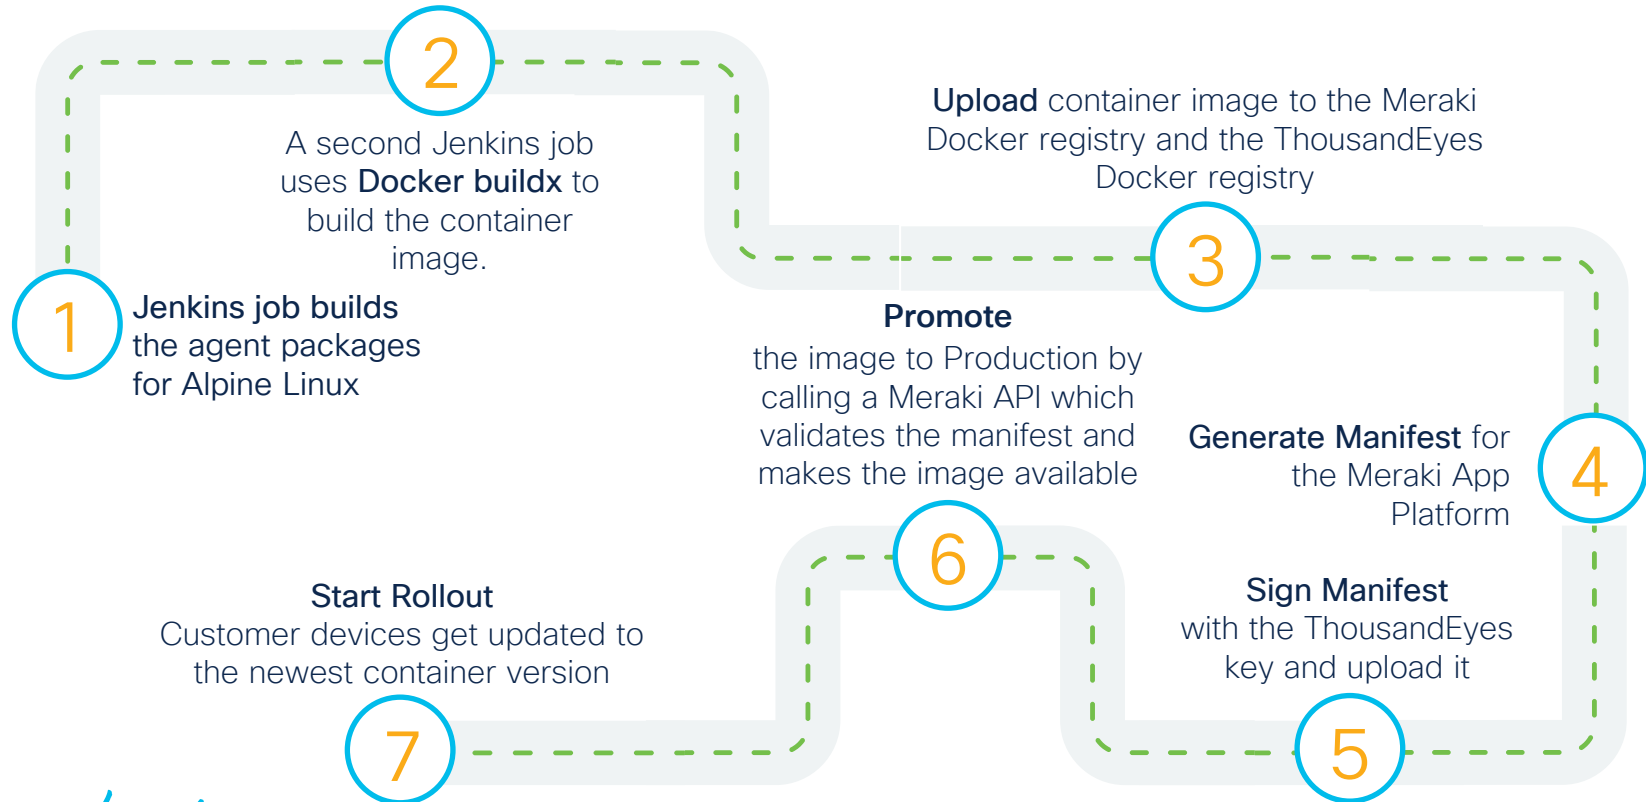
2

A second Jenkins job uses **Docker buildx** to build the container image.

**Upload** container image to the Meraki Docker registry and the ThousandEyes Docker registry

3

1

**Jenkins job builds** the agent packages for Alpine Linux

**Promote** the image to Production by calling a Meraki API which validates the manifest and makes the image available

**Generate Manifest** for the Meraki App Platform

4

6

**Start Rollout** Customer devices get updated to the newest container version

**Sign Manifest** with the ThousandEyes key and upload it

7

5